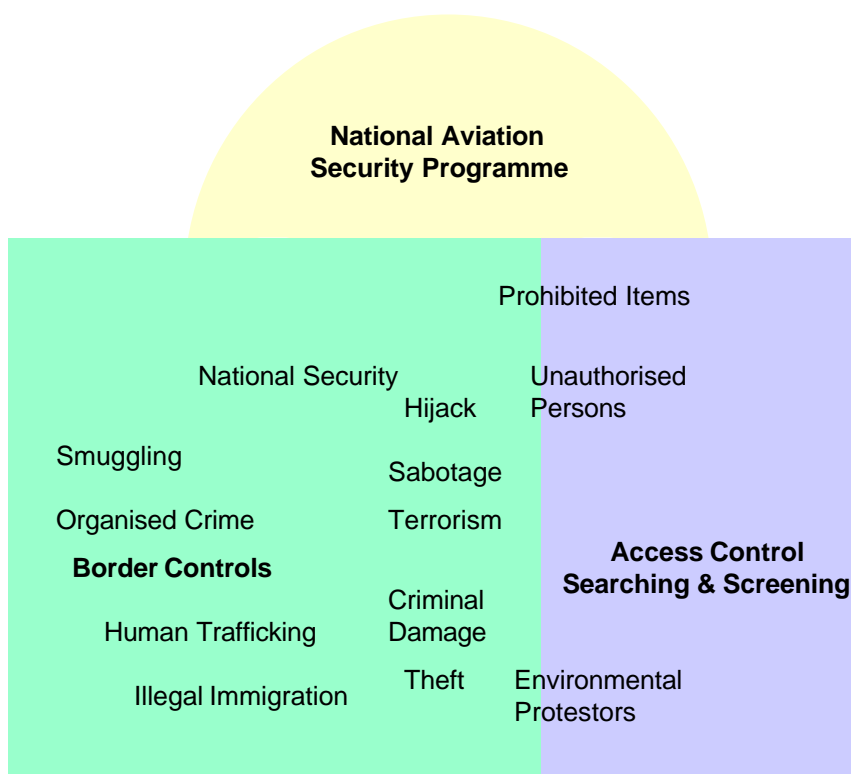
National Aviation Security Programme

Prohibited Items

National Security

Unauthorised Persons

Hijack

Smuggling

Sabotage

Organised Crime

Terrorism

Border Controls

Access Control Searching & Screening

Criminal Damage

Human Trafficking

Theft

Environmental Protestors

Illegal Immigration